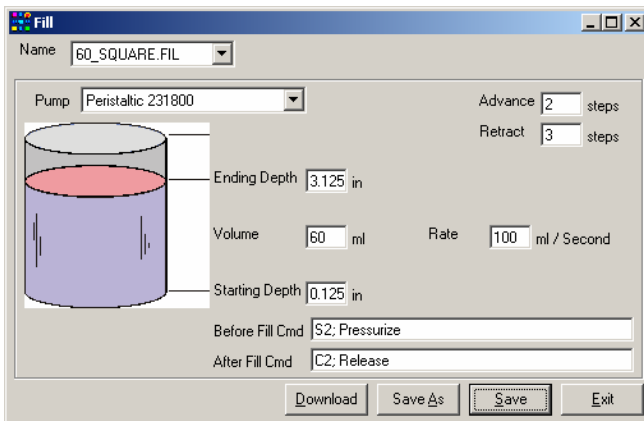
Fill

Name 60_SQUARE.FIL

Pump Peristaltic 231800

Advance 2 steps

Retract 3 steps

Ending Depth 3.125 in

Volume 60 ml

Rate 100 ml / Second

Starting Depth 0.125 in

Before Fill Cmd S2; Pressurize

After Fill Cmd C2; Release

Download Save As Save Exit